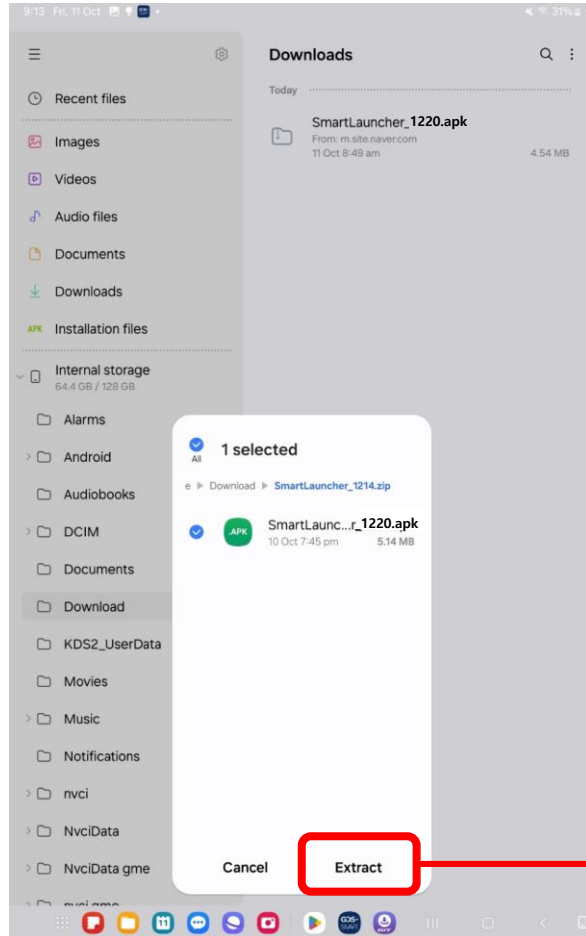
9:13 Fri, 11 Oct

31%

Downloads

Today

SmartLauncher_1220.apk
From: m.site.naver.com
11 Oct 8:49 am
4.54 MB

Recent files

Images

Videos

Audio files

Documents

Downloads

APK Installation files

Internal storage
64.4 GB / 128 GB

Alarms

Android

Audiobooks

DCIM

Documents

Download

KDS2_UserData

Movies

Music

Notifications

nvci

NvciData

NvciData gme

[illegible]

All

1 selected

e ▸ Download ▸ SmartLauncher_1214.zip

.APK

SmartLaunc...r_1220.apk
10 Oct 7:45 pm
5.14 MB

Cancel

Extract

11